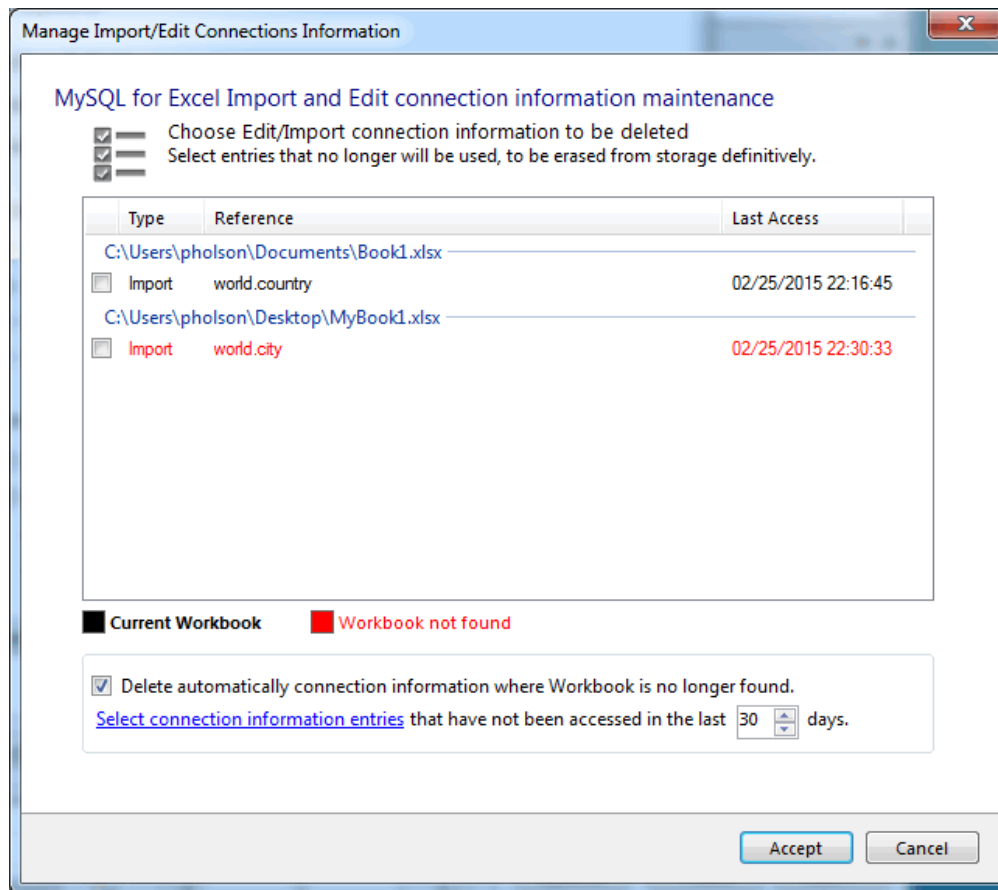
Manage Import/Edit Connections Information

MySQL for Excel Import and Edit connection information maintenance

Choose Edit/Import connection information to be deleted
Select entries that no longer will be used, to be erased from storage definitively.

| | Type | Reference | Last Access |
|---|---|---|---|
| C:\Users\pholson\Documents\Book1.xlsx | | | |
| | Import | world.country | 02/25/2015 22:16:45 |
| C:\Users\pholson\Desktop\MyBook1.xlsx | | | |
| | Import | world.city | 02/25/2015 22:30:33 |

Current Workbook
Workbook not found

Delete automatically connection information where Workbook is no longer found.
Select connection information entries that have not been accessed in the last 30 days.

Accept
Cancel